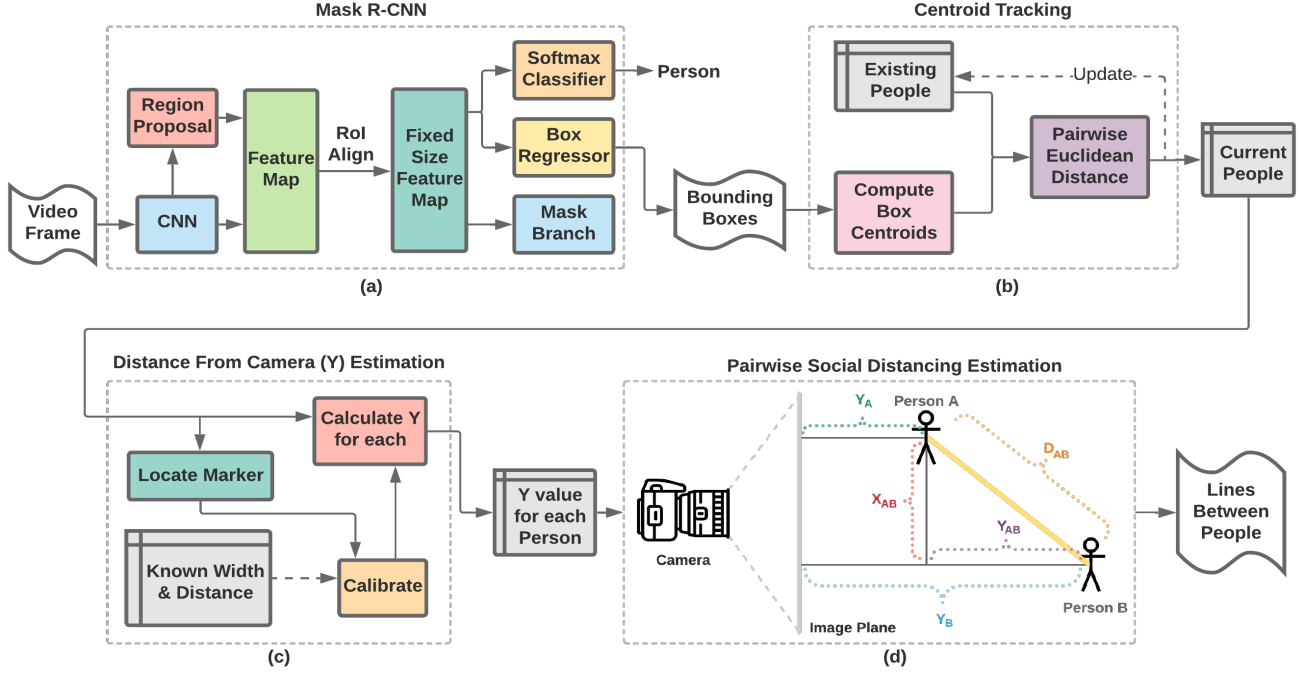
Mask R-CNN

Video Frame

CNN

Region Proposal

Feature Map

RoI Align

Fixed Size Feature Map

Softmax Classifier

Person

Box Regressor

Mask Branch

(a)

Bounding Boxes

Centroid Tracking

Existing People

Update

Pairwise Euclidean Distance

Compute Box Centroids

Current People

(b)

Distance From Camera (Y) Estimation

Calculate Y for each

Locate Marker

Known Width & Distance

Calibrate

(c)

Y value for each Person

Pairwise Social Distancing Estimation

$Y_A$

Person A

$D_{AB}$

$X_{AB}$

$Y_{AB}$

Camera

Person B

$Y_B$

Image Plane

(d)

Lines Between People